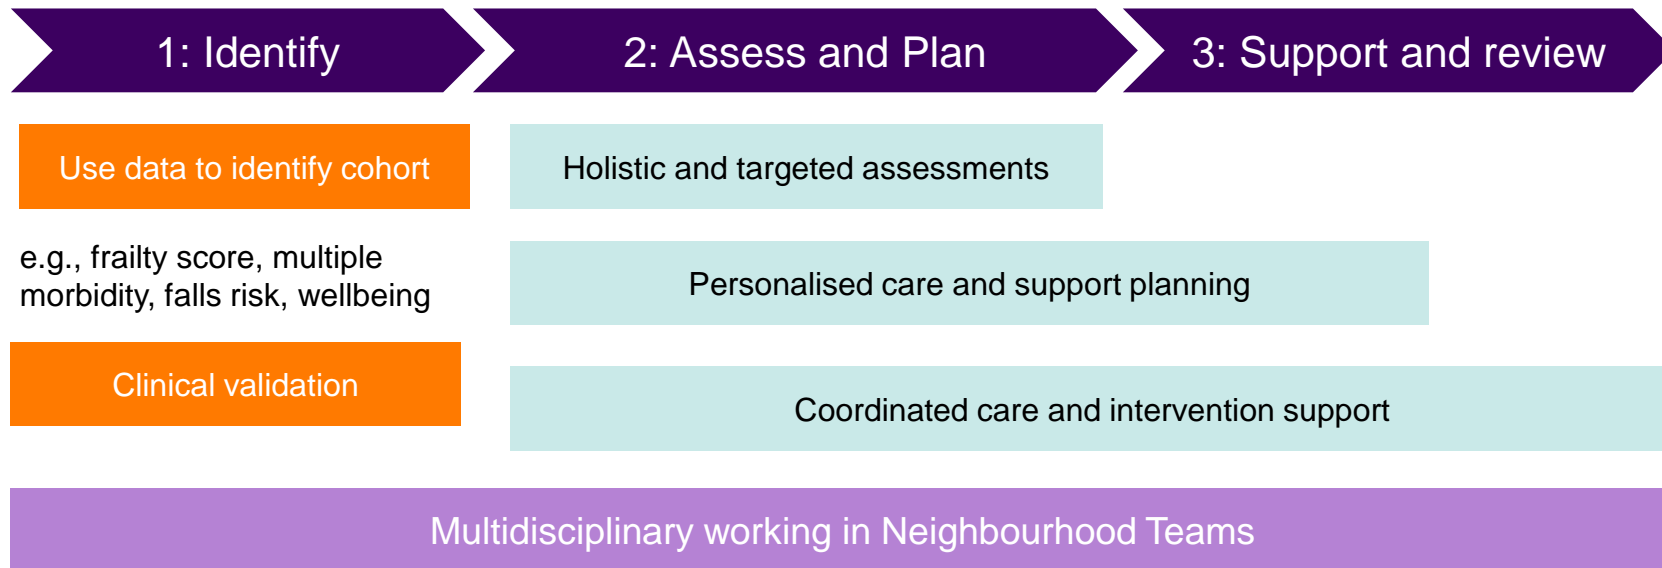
1: Identify

2: Assess and Plan

3: Support and review

Use data to identify cohort

e.g., frailty score, multiple morbidity, falls risk, wellbeing

Clinical validation

Holistic and targeted assessments

Personalised care and support planning

Coordinated care and intervention support

Multidisciplinary working in Neighbourhood Teams